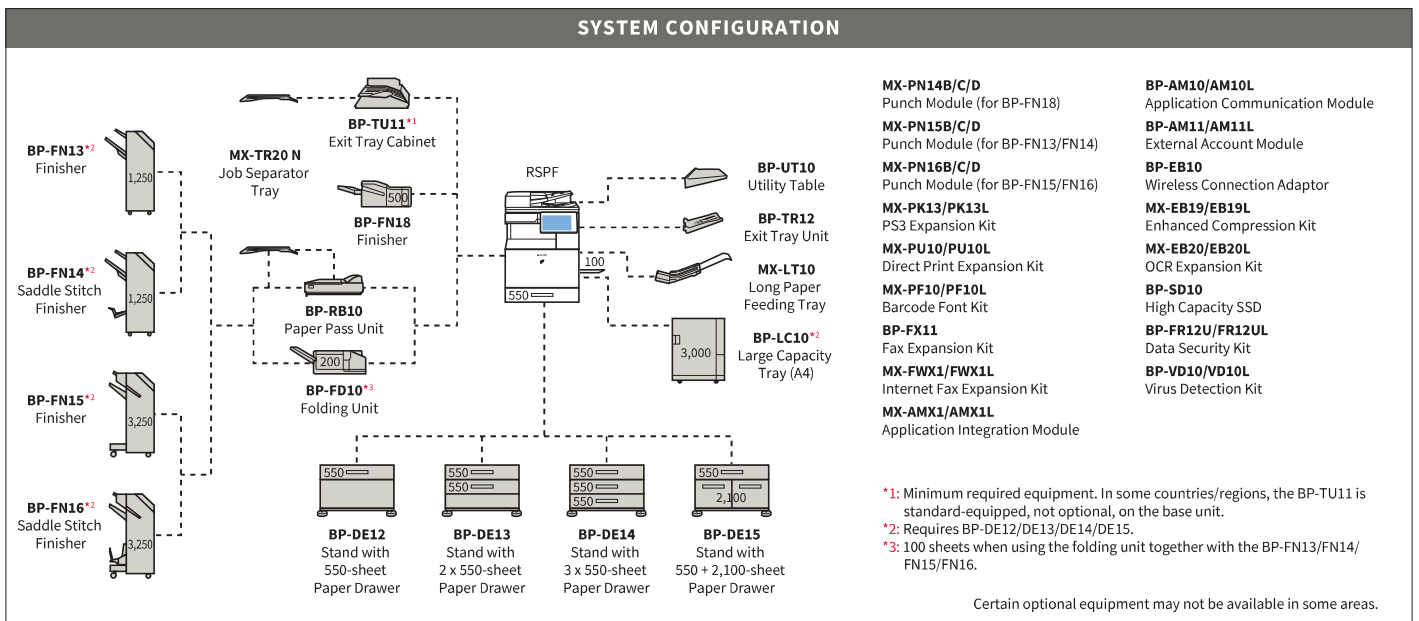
SYSTEM CONFIGURATION

BP-FN13*2
Finisher

1,250

BP-FN14*2
Saddle Stitch Finisher

1,250

BP-FN15*2
Finisher

3,250

BP-FN16*2
Saddle Stitch Finisher

3,250

MX-TR20 N
Job Separator Tray

BP-TU11*1
Exit Tray Cabinet

500
BP-FN18
Finisher

BP-RB10
Paper Pass Unit

200
BP-FD10*3
Folding Unit

RSPF

100

550

BP-UT10
Utility Table

BP-TR12
Exit Tray Unit

MX-LT10
Long Paper Feeding Tray

3,000
BP-LC10*2
Large Capacity Tray (A4)

550
BP-DE12
Stand with 550-sheet Paper Drawer

550
550
BP-DE13
Stand with 2 x 550-sheet Paper Drawer

550
550
550
BP-DE14
Stand with 3 x 550-sheet Paper Drawer

550
2,100
BP-DE15
Stand with 550 + 2,100-sheet Paper Drawer

MX-PN14B/C/D
Punch Module (for BP-FN18)
MX-PN15B/C/D
Punch Module (for BP-FN13/FN14)
MX-PN16B/C/D
Punch Module (for BP-FN15/FN16)
MX-PK13/PK13L
PS3 Expansion Kit
MX-PU10/PU10L
Direct Print Expansion Kit
MX-PF10/PF10L
Barcode Font Kit
BP-FX11
Fax Expansion Kit
MX-FWX1/FWX1L
Internet Fax Expansion Kit
MX-AMX1/AMX1L
Application Integration Module

BP-AM10/AM10L
Application Communication Module
BP-AM11/AM11L
External Account Module
BP-EB10
Wireless Connection Adaptor
MX-EB19/EB19L
Enhanced Compression Kit
MX-EB20/EB20L
OCR Expansion Kit
BP-SD10
High Capacity SSD
BP-FR12U/FR12UL
Data Security Kit
BP-VD10/VD10L
Virus Detection Kit

*1: Minimum required equipment. In some countries/regions, the BP-TU11 is standard-equipped, not optional, on the base unit.
*2: Requires BP-DE12/DE13/DE14/DE15.
*3: 100 sheets when using the folding unit together with the BP-FN13/FN14/FN15/FN16.

Certain optional equipment may not be available in some areas.